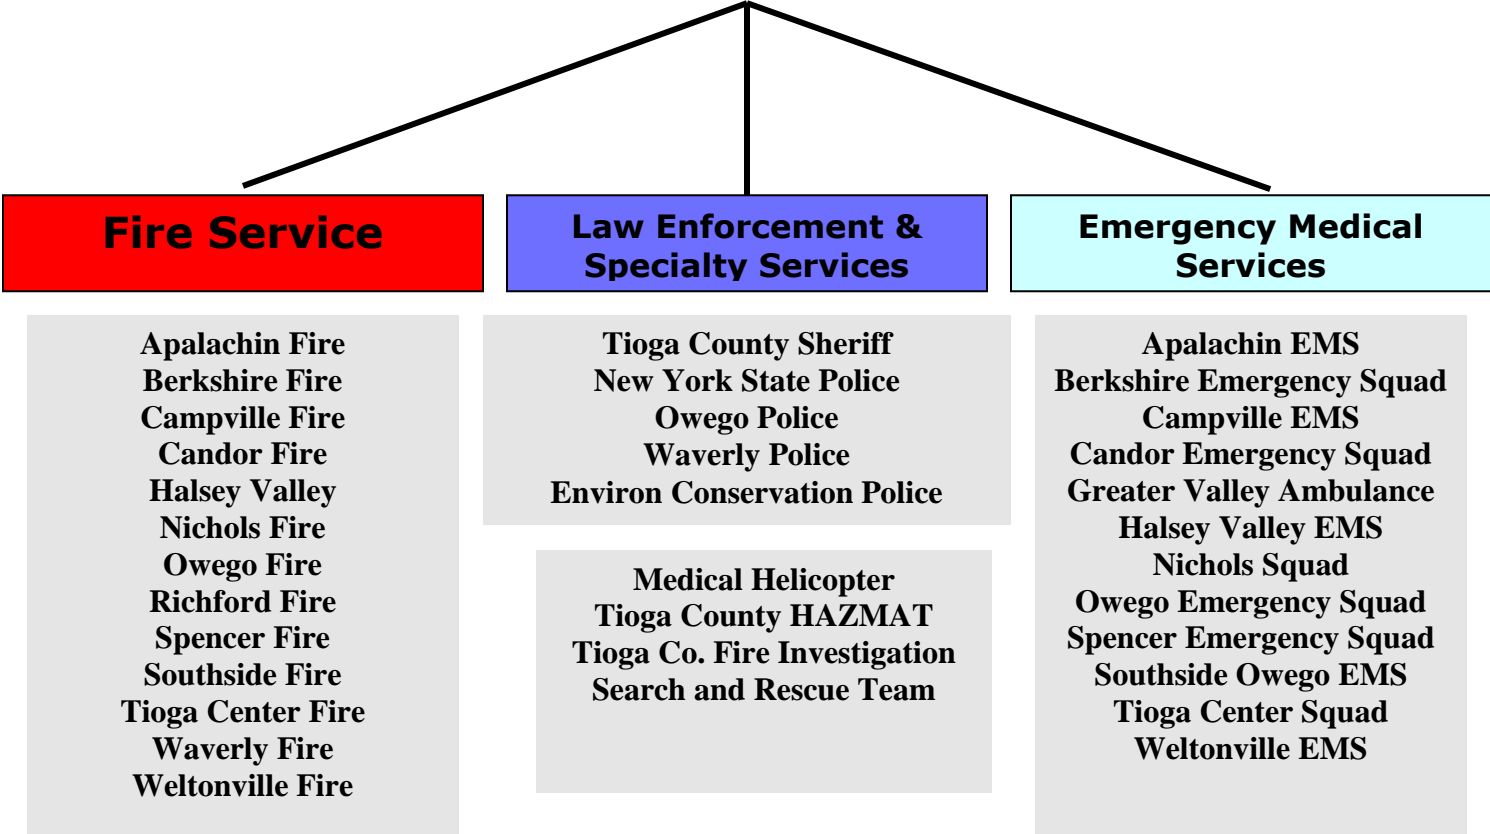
Fire Service

Apalachin Fire
Berkshire Fire
Campville Fire
Candor Fire
Halsey Valley
Nichols Fire
Owego Fire
Richford Fire
Spencer Fire
Southside Fire
Tioga Center Fire
Waverly Fire
Weltonville Fire

Law Enforcement & Specialty Services

Tioga County Sheriff
New York State Police
Owego Police
Waverly Police
Environ Conservation Police

Medical Helicopter
Tioga County HAZMAT
Tioga Co. Fire Investigation
Search and Rescue Team

Emergency Medical Services

Apalachin EMS
Berkshire Emergency Squad
Campville EMS
Candor Emergency Squad
Greater Valley Ambulance
Halsey Valley EMS
Nichols Squad
Owego Emergency Squad
Spencer Emergency Squad
Southside Owego EMS
Tioga Center Squad
Weltonville EMS